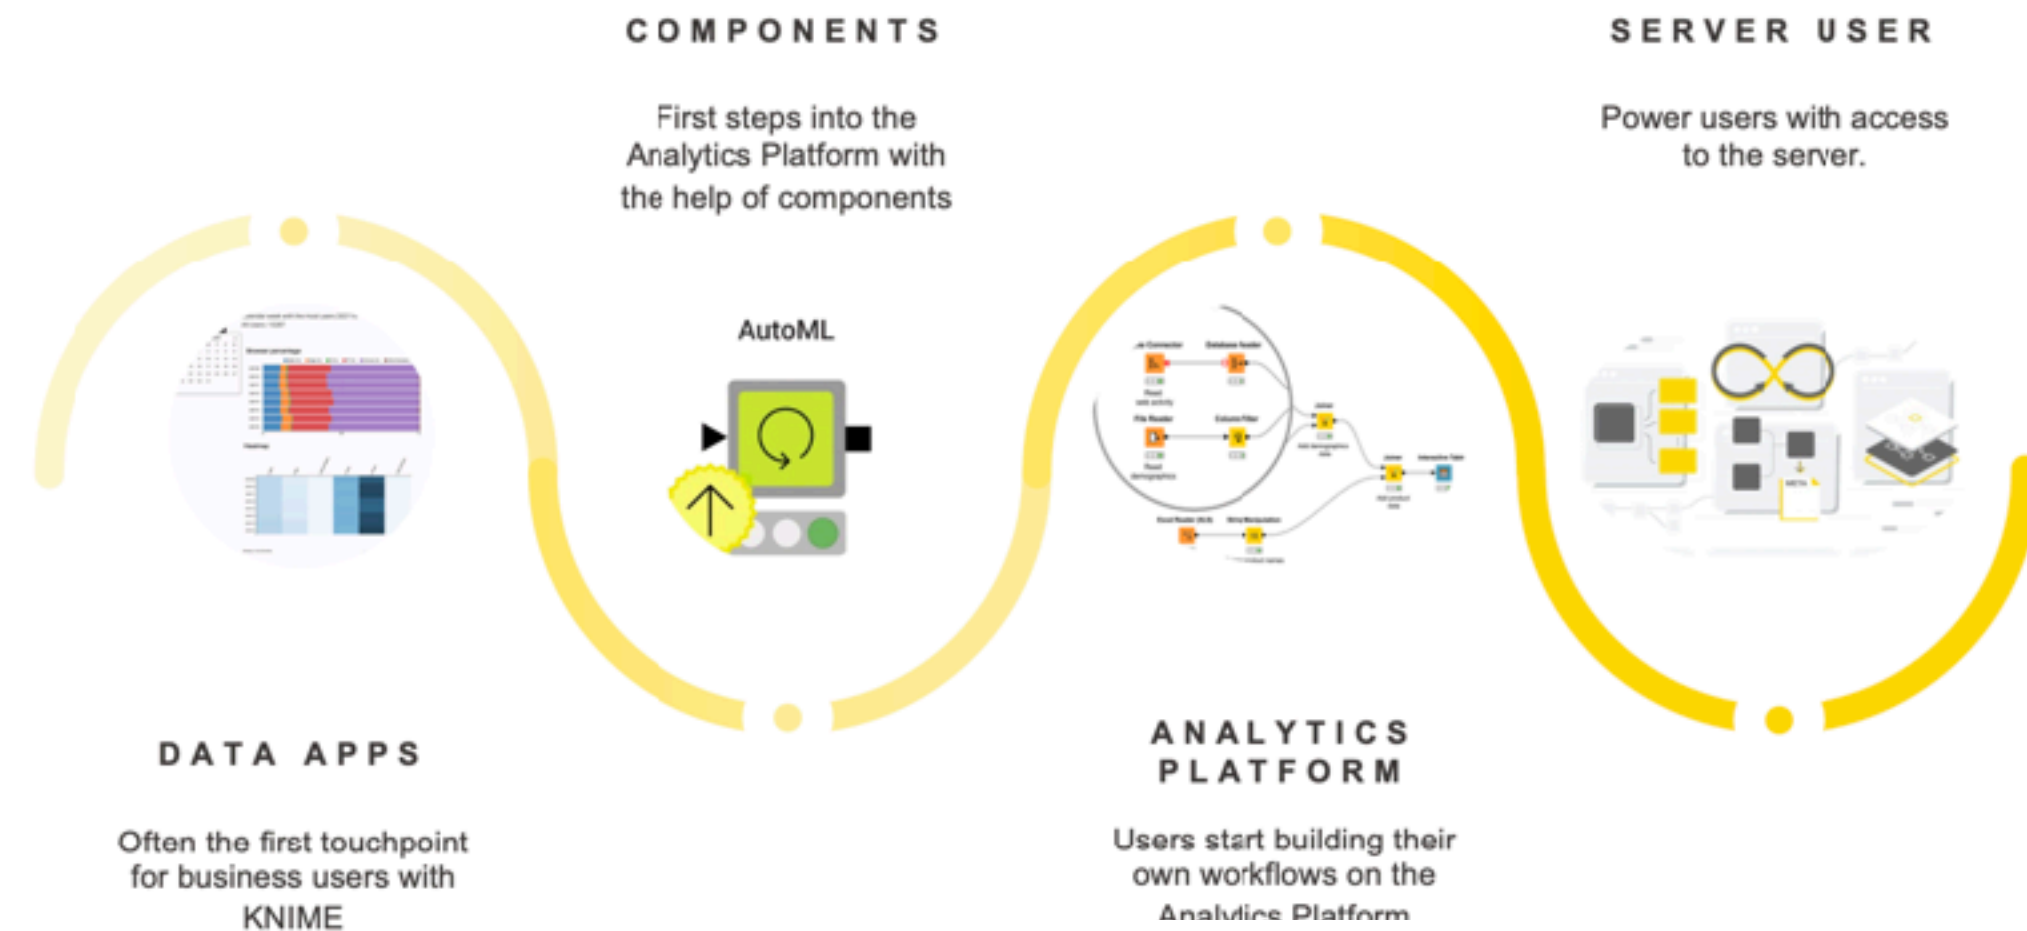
COMPONENTS

First steps into the Analytics Platform with the help of components

SERVER USER

Power users with access to the server.

AutoML

DATA APPS

Often the first touchpoint for business users with KNIME

ANALYTICS PLATFORM

Users start building their own workflows on the Analytics Platform